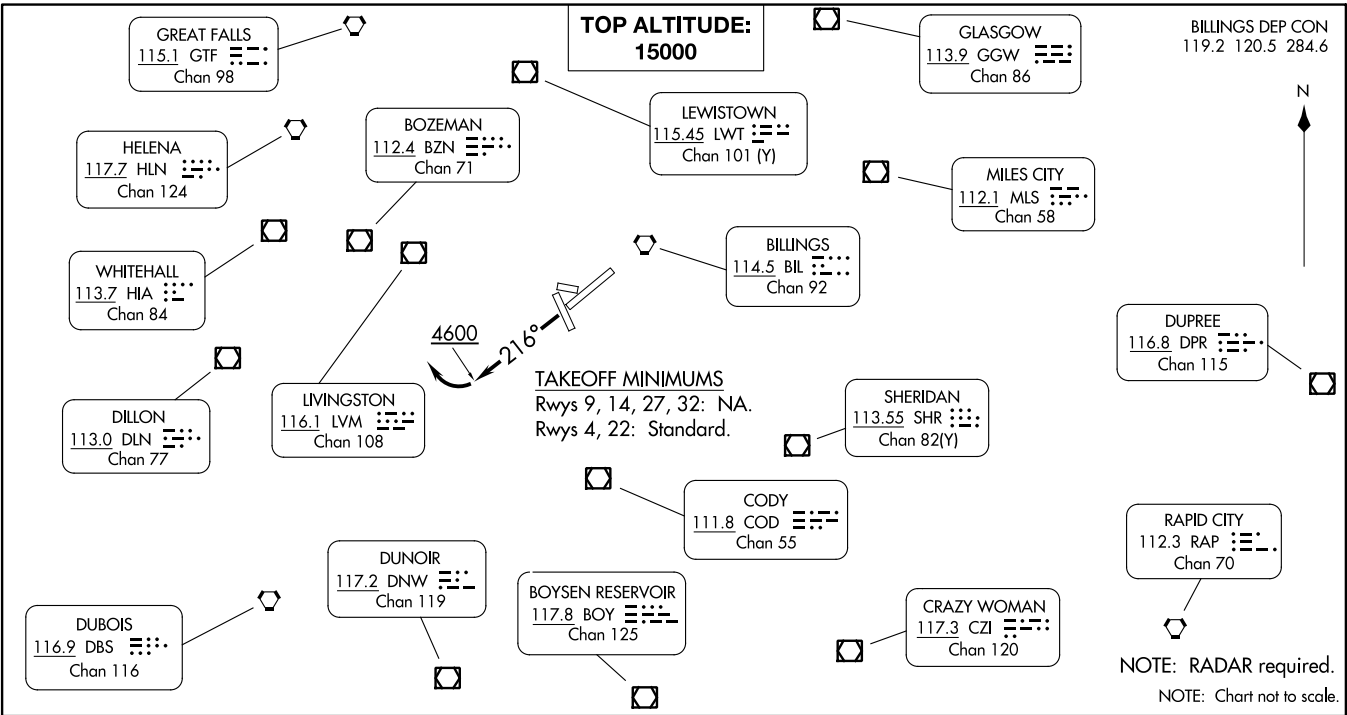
GREAT FALLS
115.1 GTF
Chan 98

TOP ALTITUDE:
15000

GLASGOW
113.9 GGW
Chan 86

BILLINGS DEP CON
119.2 120.5 284.6

N

HELENA
117.7 HLN
Chan 124

BOZEMAN
112.4 BZN
Chan 71

LEWISTOWN
115.45 LWT
Chan 101 (Y)

MILES CITY
112.1 MLS
Chan 58

WHITEHALL
113.7 HIA
Chan 84

BILLINGS
114.5 BIL
Chan 92

DUPREE
116.8 DPR
Chan 115

4600
216°

TAKEOFF MINIMUMS
Rwys 9, 14, 27, 32: NA.
Rwys 4, 22: Standard.

DILLON
113.0 DLN
Chan 77

LIVINGSTON
116.1 LVM
Chan 108

SHERIDAN
113.55 SHR
Chan 82(Y)

CODY
111.8 COD
Chan 55

RAPID CITY
112.3 RAP
Chan 70

DUNOIR
117.2 DNW
Chan 119

BOYSEN RESERVOIR
117.8 BOY
Chan 125

CRAZY WOMAN
117.3 CZI
Chan 120

DUBOIS
116.9 DBS
Chan 116

NOTE: RADAR required.
NOTE: Chart not to scale.